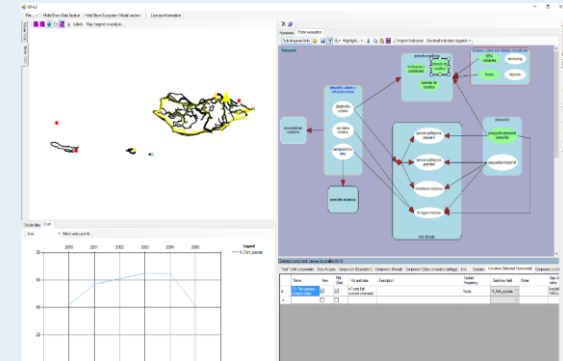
File | Hide/Show Data Section | Hide/Show Ecosystem Model section | License information

Suitably | Map Legend | Investigate

Parameters | Ecosystem

Parameters

Time series data

2000 2001 2002 2003 2004 2005

Legend

Selected ecosystem service

Name | Description

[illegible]